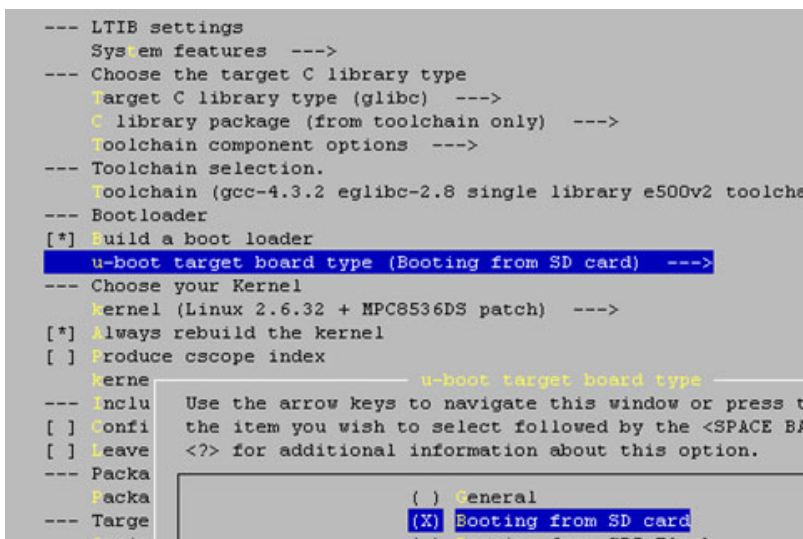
--- LTIB settings
    System features  --->
--- Choose the target C library type
    Target C library type (glibc)  --->
    C library package (from toolchain only)  --->
    Toolchain component options  --->
--- Toolchain selection.
    Toolchain (gcc-4.3.2 eglibc-2.8 single library e500v2 toolcha
--- Bootloader
[*] Build a boot loader
    u-boot target board type (Booting from SD card)  --->
--- Choose your Kernel
    kernel (Linux 2.6.32 + MPC8536DS patch)  --->
[*] Always rebuild the kernel
[ ] Produce cscope index
    kerne
--- Inclu
[ ] Confi
[ ] Leave
--- Packa
    Packa
--- Targe

u-boot target board type
Use the arrow keys to navigate this window or press t
the item you wish to select followed by the <SPACE BA
<?> for additional information about this option.

( ) General
(X) Booting from SD card